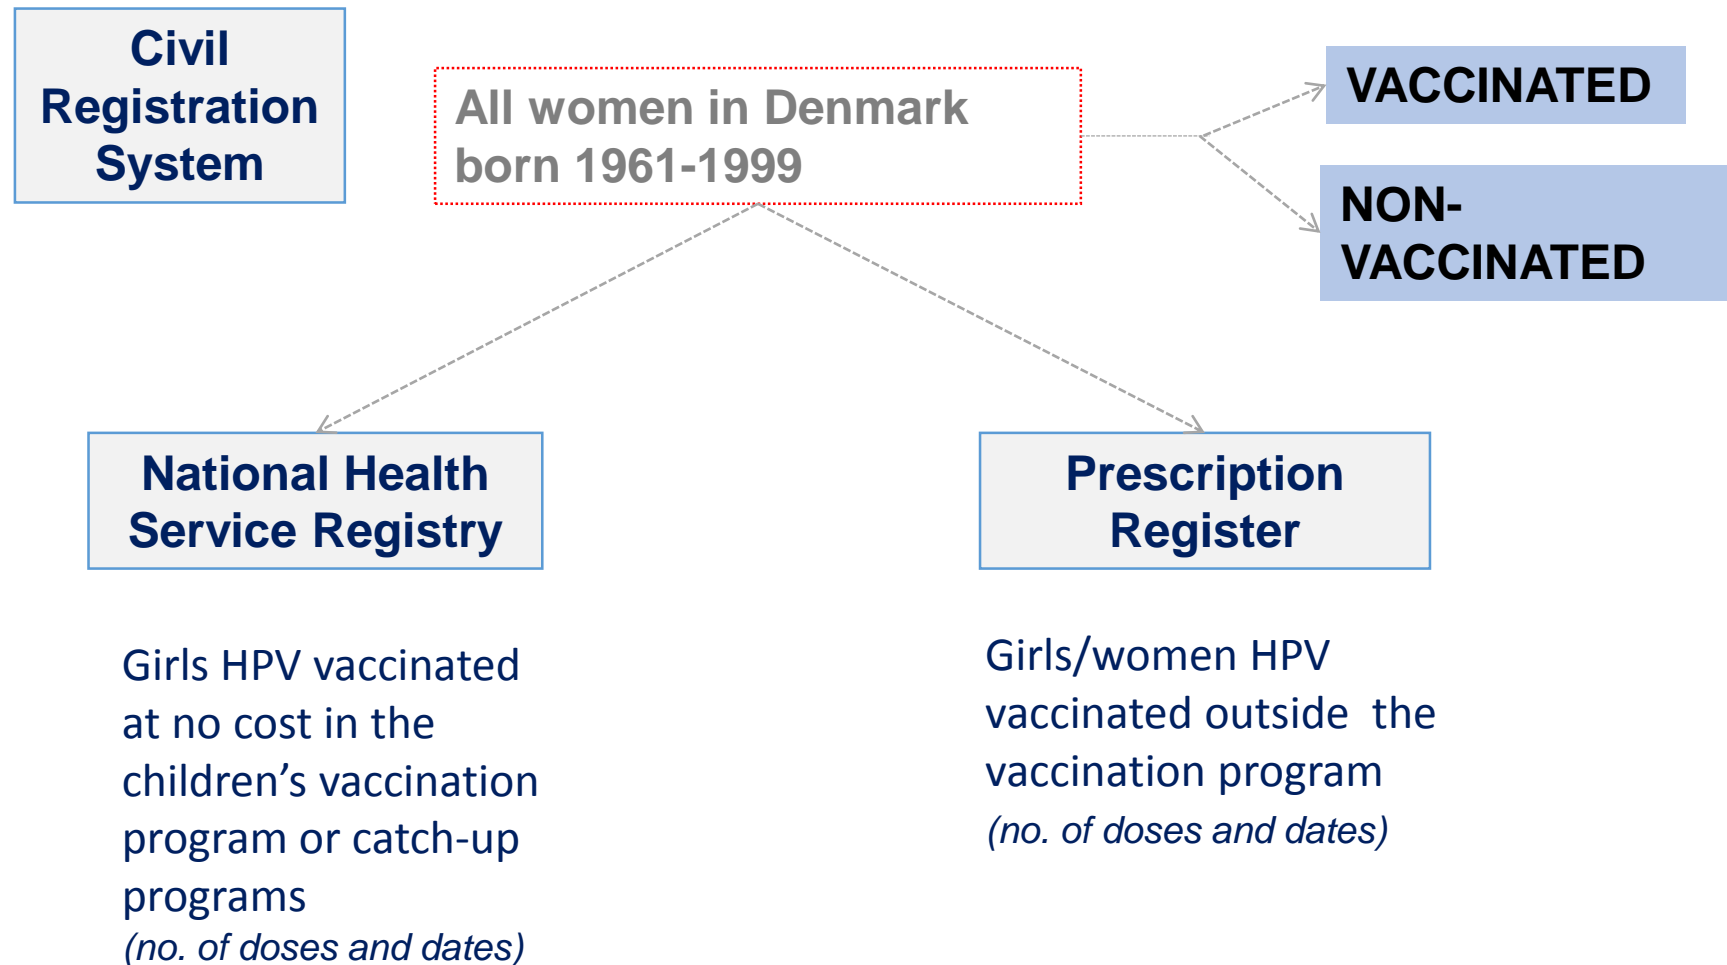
Civil Registration System

All women in Denmark born 1961-1999

VACCINATED

NON-VACCINATED

National Health Service Registry

Prescription Register

Girls HPV vaccinated at no cost in the children's vaccination program or catch-up programs
(no. of doses and dates)

Girls/women HPV vaccinated outside the vaccination program
(no. of doses and dates)